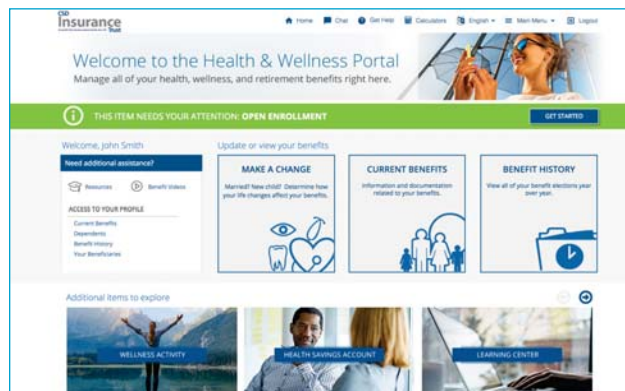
CSD Insurance Trust

Home Chat Get Help Calculators English Main Menu Logout

Welcome to the Health & Wellness Portal

Manage all of your health, wellness, and retirement benefits right here.

THIS ITEM NEEDS YOUR ATTENTION: OPEN ENROLLMENT

GET STARTED

Welcome, John Smith

Need additional assistance?

Resources Benefit Videos

ACCESS TO YOUR PROFILE

Current Benefits
Dependents
Benefit History
Your Beneficiaries

Update or view your benefits

MAKE A CHANGE

Married? New child? Determine how your life changes affect your benefits.

CURRENT BENEFITS

Information and documentation related to your benefits.

BENEFIT HISTORY

View all of your benefit elections year over year.

Additional items to explore

WELLNESS ACTIVITY

HEALTH SAVINGS ACCOUNT

LEARNING CENTER